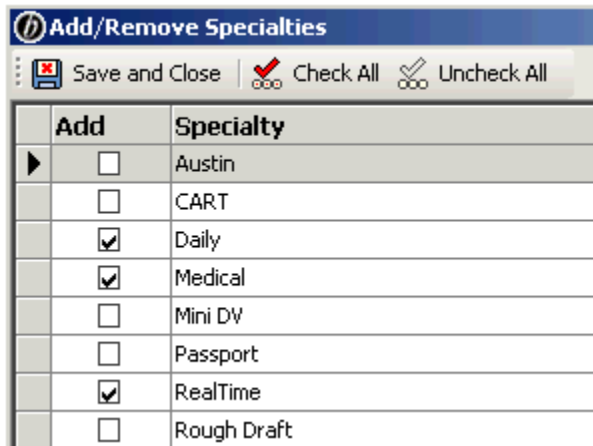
Add/Remove Specialties

Save and Close | Check All | Uncheck All

| Add | Specialty |
|---|---|
| ☐ | Austin |
| ☐ | CART |
| ☑ | Daily |
| ☑ | Medical |
| ☐ | Mini DV |
| ☐ | Passport |
| ☑ | RealTime |
| ☐ | Rough Draft |